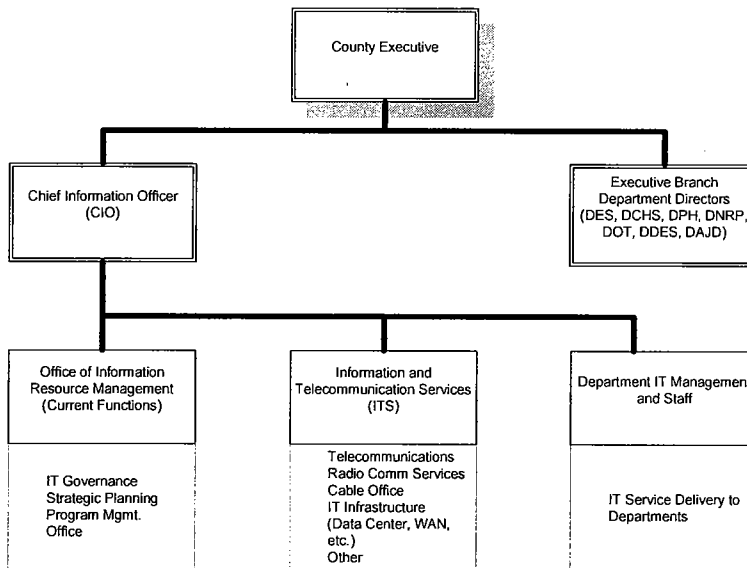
County Executive

Chief Information Officer (CIO)

Executive Branch Department Directors (DES, DCHS, DPH, DNRP, DOT, DDES, DAJD)

Office of Information Resource Management (Current Functions)

IT Governance
Strategic Planning
Program Mgmt. Office

Information and Telecommunication Services (ITS)

Telecommunications
Radio Comm Services
Cable Office
IT Infrastructure (Data Center, WAN, etc.)
Other

Department IT Managemen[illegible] and Staff

IT Service Delivery to Departments